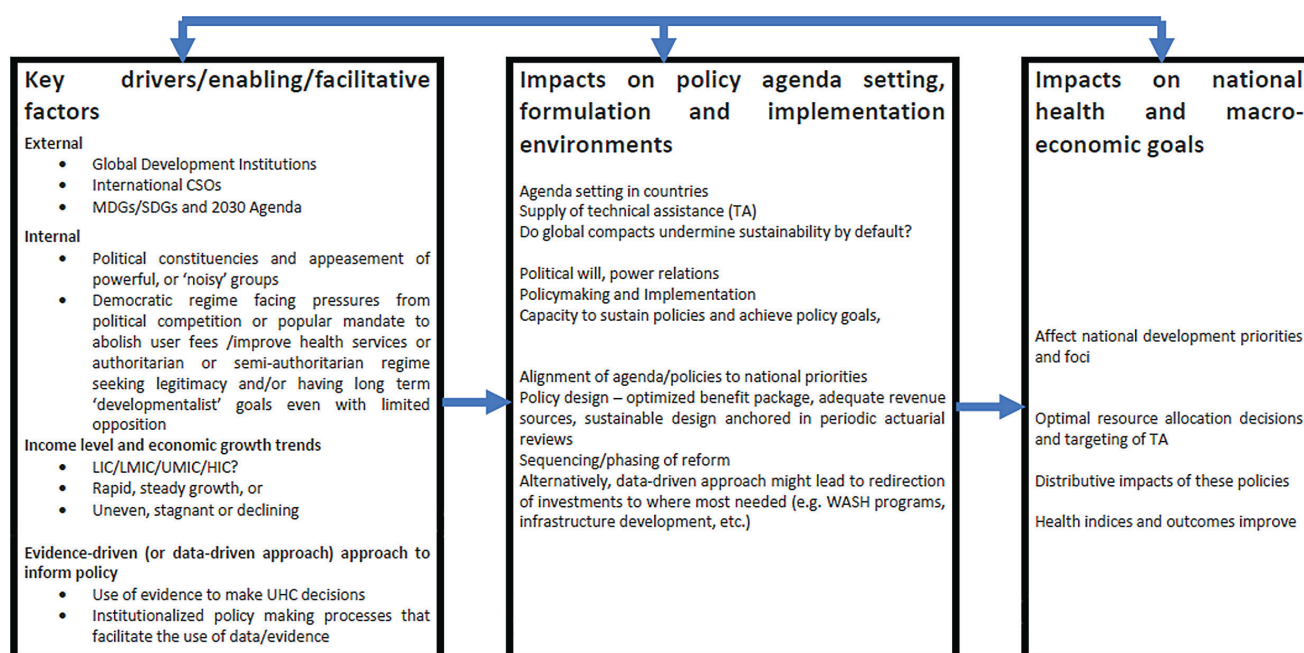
Key drivers/enabling/facilitative factors

External

- Global Development Institutions
- International CSOs
- MDGs/SDGs and 2030 Agenda

Internal

- Political constituencies and appeasement of powerful, or 'noisy' groups
- Democratic regime facing pressures from political competition or popular mandate to abolish user fees /improve health services or authoritarian or semi-authoritarian regime seeking legitimacy and/or having long term 'developmentalist' goals even with limited opposition

Income level and economic growth trends

- LIC/LMIC/UMIC/HIC?
- Rapid, steady growth, or
- Uneven, stagnant or declining

Evidence-driven (or data-driven approach) approach to inform policy

- Use of evidence to make UHC decisions
- Institutionalized policy making processes that facilitate the use of data/evidence

Impacts on policy agenda setting, formulation and implementation environments

Agenda setting in countries
Supply of technical assistance (TA)
Do global compacts undermine sustainability by default?

Political will, power relations
Policymaking and Implementation
Capacity to sustain policies and achieve policy goals,

Alignment of agenda/policies to national priorities
Policy design – optimized benefit package, adequate revenue sources, sustainable design anchored in periodic actuarial reviews
Sequencing/phasing of reform
Alternatively, data-driven approach might lead to redirection of investments to where most needed (e.g. WASH programs, infrastructure development, etc.)

Impacts on national health and macro-economic goals

Affect national development priorities and foci

Optimal resource allocation decisions and targeting of TA

Distributive impacts of these policies

Health indices and outcomes improve